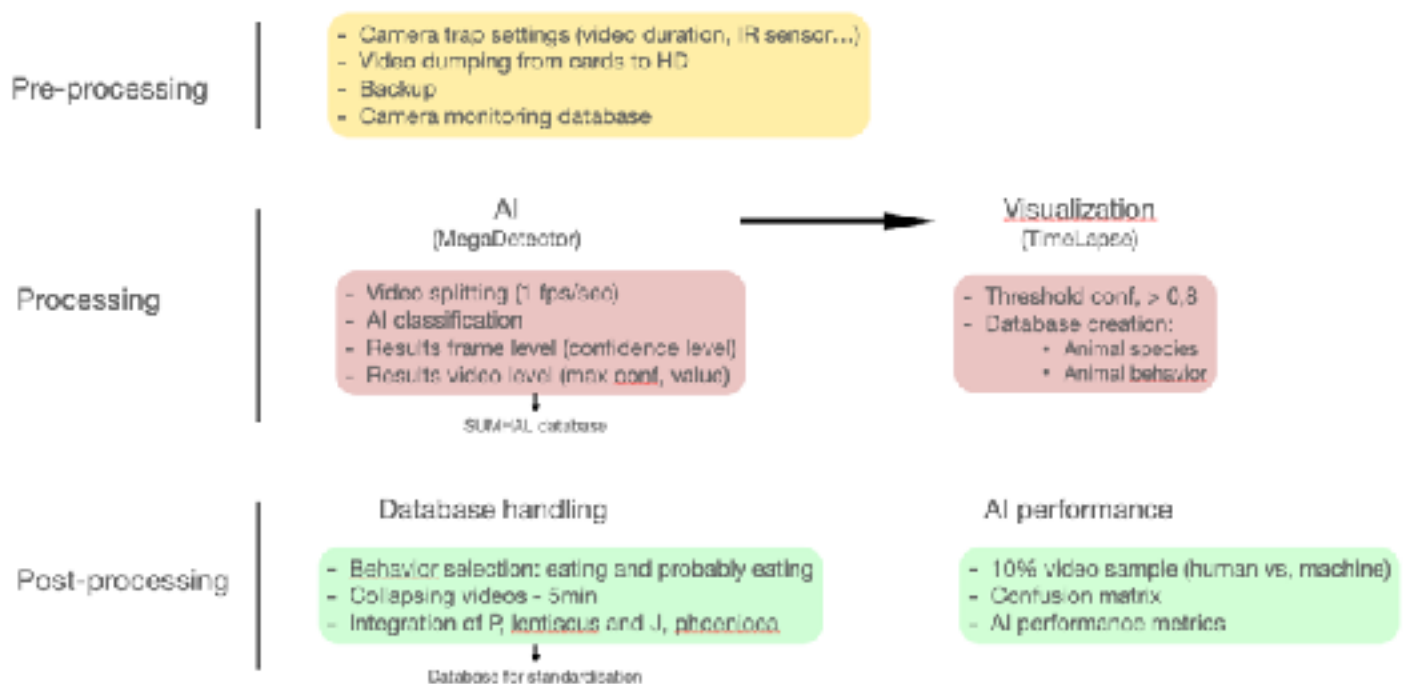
Pre-processing

- Camera trap settings (video duration, IR sensor...)
- Video dumping from cards to HD
- Backup
- Camera monitoring database

Processing

AI
(MegaDetector)

- Video splitting (1 fps/sec)
- AI classification
- Results frame level (confidence level)
- Results video level (max conf. value)

SUM+AL database

Visualization
(TimeLapse)

- Threshold conf. > 0,8
- Database creation:
  • Animal species
  • Animal behavior

Post-processing

Database handling

- Behavior selection: eating and probably eating
- Collapsing videos - 5min
- Integration of P. lentiscus and J. phoenicea

Database for standardization

AI performance

- 10% video sample (human vs. machine)
- Confusion matrix
- AI performance metrics